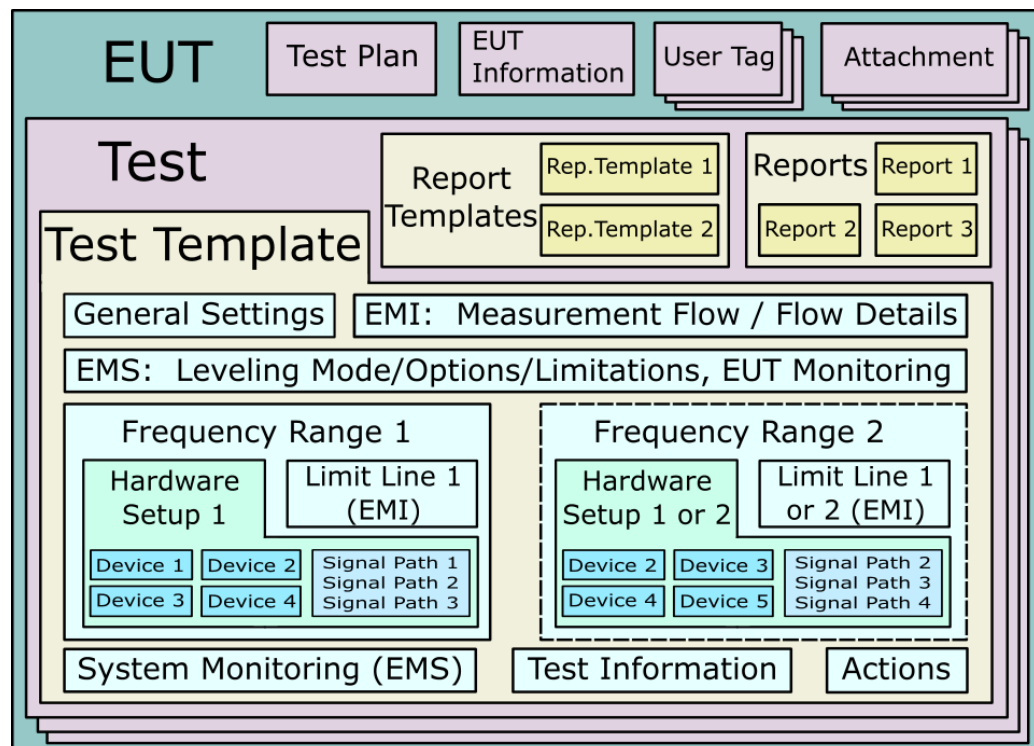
EUT

Test Plan

EUT Information

User Tag

Attachment

Test

Report Templates

Rep.Template 1

Rep.Template 2

Reports

Report 1

Report 2

Report 3

Test Template

General Settings

EMI: Measurement Flow / Flow Details

EMS: Leveling Mode/Options/Limitations, EUT Monitoring

Frequency Range 1

Hardware Setup 1

Limit Line 1 (EMI)

Device 1

Device 2

Device 3

Device 4

Signal Path 1
Signal Path 2
Signal Path 3

Frequency Range 2

Hardware Setup 1 or 2

Limit Line 1 or 2 (EMI)

Device 2

Device 3

Device 4

Device 5

Signal Path 2
Signal Path 3
Signal Path 4

System Monitoring (EMS)

Test Information

Actions